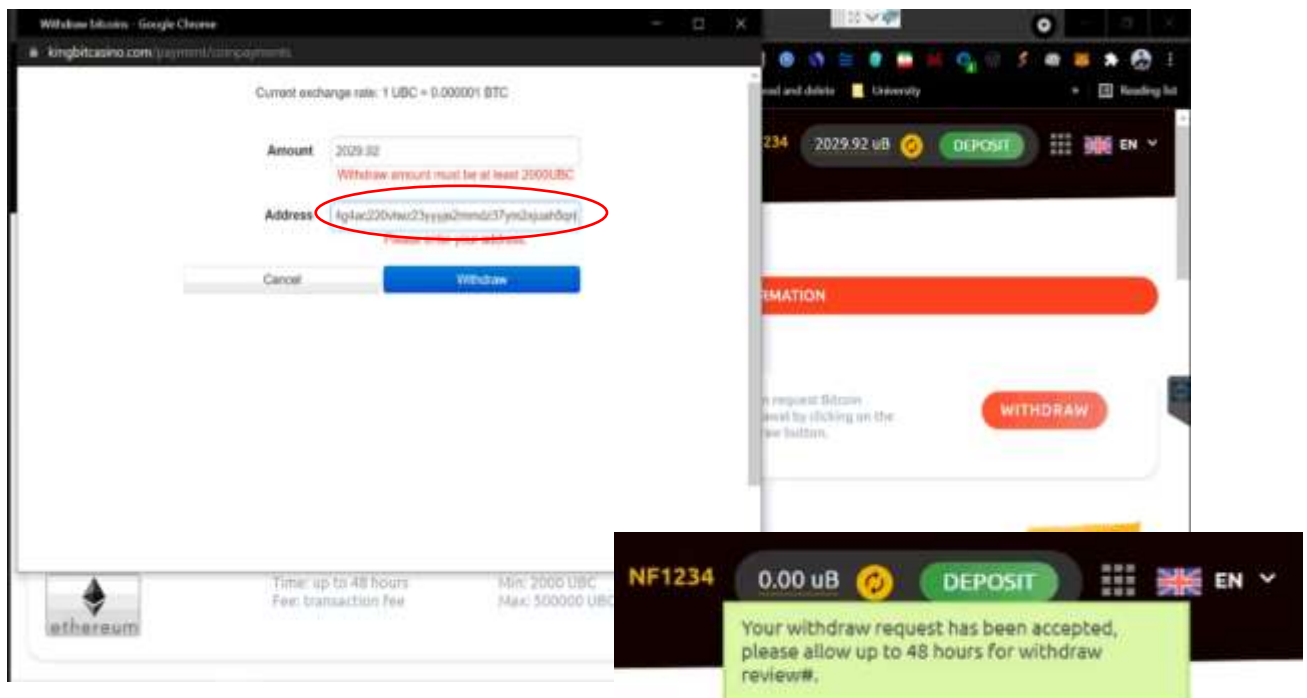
Withdraw bitcoins - Google Chrome

kingbitcasino.com/payment/coinpayments

Current exchange rate: 1 UBC = 0.000001 BTC

Amount 2029.92

Withdraw amount must be at least 2000UBC

Address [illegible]

Please enter your address.

Cancel

Withdraw

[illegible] and delete University Reading list

234 2029.92 uB DEPOSIT EN

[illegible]RMATION

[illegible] request Bitcoin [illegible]awal by clicking on the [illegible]w button.

WITHDRAW

ethereum

Time: up to 48 hours

Fee: transaction fee

Min: 2000 UBC

Max: 500000 UBC

NF1234 0.00 uB DEPOSIT EN

Your withdraw request has been accepted, please allow up to 48 hours for withdraw review#.